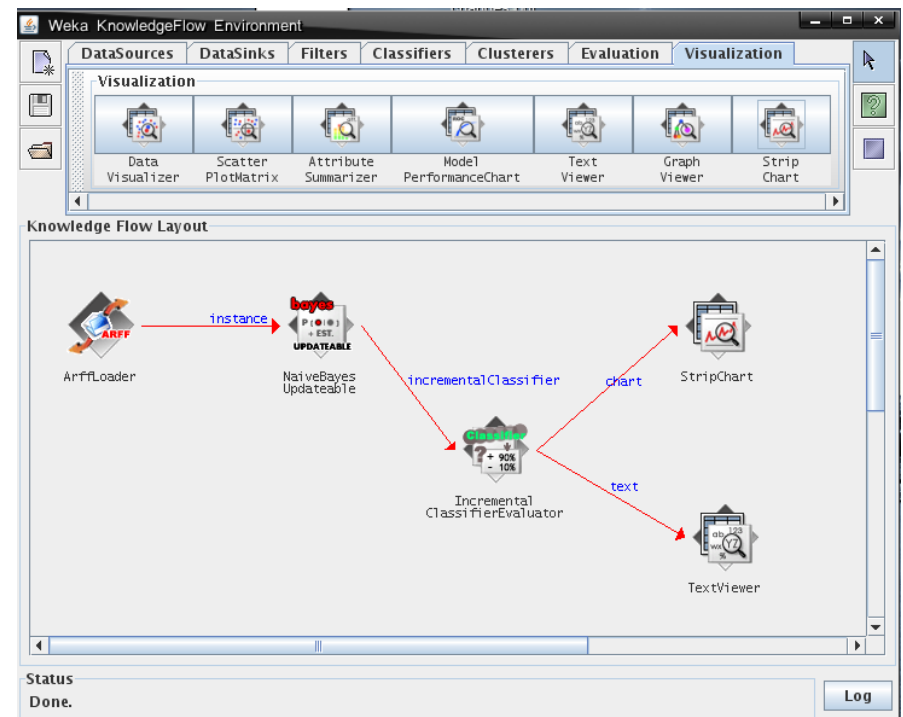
Weka KnowledgeFlow Environment

DataSources | DataSinks | Filters | Classifiers | Clusterers | Evaluation | Visualization

Visualization

Data Visualizer
Scatter PlotMatrix
Attribute Summarizer
Model PerformanceChart
Text Viewer
Graph Viewer
Strip Chart

Knowledge Flow Layout

ARFF
ArffLoader

instance

bayes
+ EST.
UPDATEABLE
NaiveBayes Updateable

incrementalClassifier

Classifier
+ 90%
- 10%
Incremental ClassifierEvaluator

chart

StripChart

text

TextViewer

Status
Done.

Log